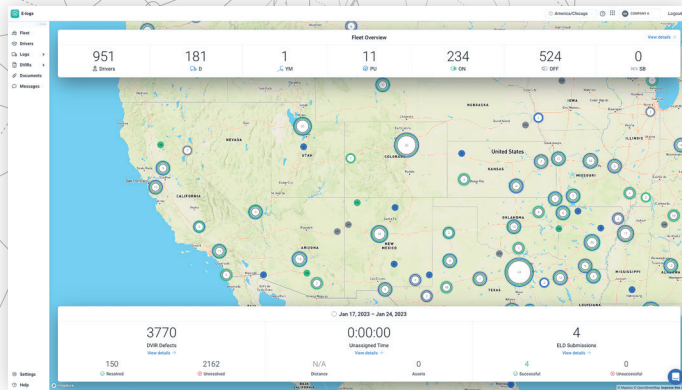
E-logs

America/Chicago

COMPANY A

Logout

Fleet

Drivers

Logs

DVIRs

Documents

Messages

Settings

Help

Fleet Overview

View details

| 951 | 181 | 1 | 11 | 234 | 524 | 0 |
|---|---|---|---|---|---|---|
| Drivers | D | YM | PU | ON | OFF | SB |

NEVADA

UTAH

COLORADO

CALIFORNIA

ARIZONA

NEW MEXICO

KANSAS

OKLAHOMA

TEXAS

MISSOURI

IOWA

ILLINOIS

MISSISSIPPI

United States

Jan 17, 2023 – Jan 24, 2023

3770

DVIR Defects

View details

150

Resolved

2162

Unresolved

0:00:00

Unassigned Time

View details

N/A

Distance

0

Assets

4

ELD Submissions

View details

4

Successful

0

Unsuccessful

Mapbox

© Mapbox © OpenStreetMap Improve this map